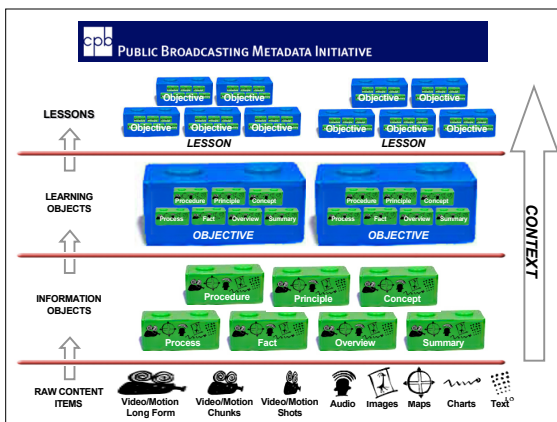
cpb PUBLIC BROADCASTING METADATA INITIATIVE

LESSONS

Objective Objective
Objective Objective Objective
LESSON

Objective Objective
Objective Objective Objective
LESSON

LEARNING OBJECTS

Procedure Principle Concept
Process Fact Overview Summary
OBJECTIVE

Procedure Principle Concept
Process Fact Overview Summary
OBJECTIVE

CONTEXT

INFORMATION OBJECTS

Procedure Principle Concept
Process Fact Overview Summary

RAW CONTENT ITEMS

Video/Motion Long Form
Video/Motion Chunks
Video/Motion Shots
Audio
Images
Maps
Charts
Text